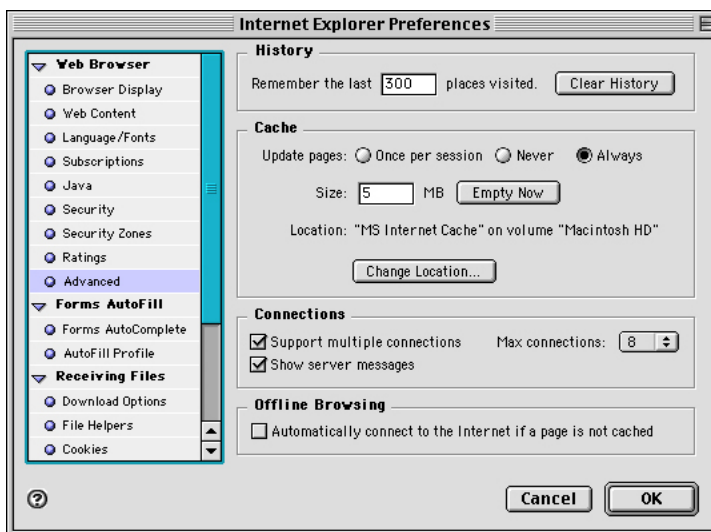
Internet Explorer Preferences

Web Browser
Browser Display
Web Content
Language/Fonts
Subscriptions
Java
Security
Security Zones
Ratings
Advanced
Forms AutoFill
Forms AutoComplete
AutoFill Profile
Receiving Files
Download Options
File Helpers
Cookies

History
Remember the last 300 places visited. Clear History

Cache
Update pages: Once per session Never Always
Size: 5 MB Empty Now
Location: "MS Internet Cache" on volume "Macintosh HD"
Change Location...

Connections
Support multiple connections Max connections: 8
Show server messages

Offline Browsing
Automatically connect to the Internet if a page is not cached

?
Cancel OK